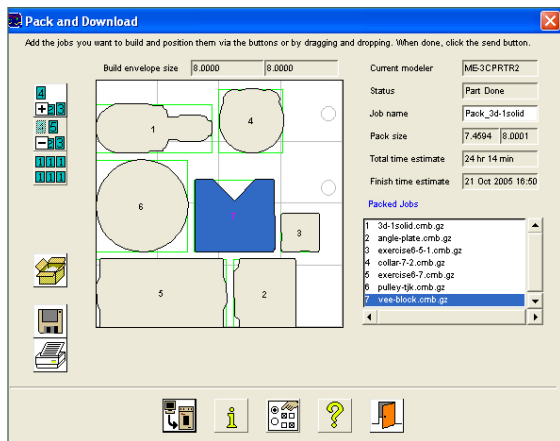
Pack and Download

Add the jobs you want to build and position them via the buttons or by dragging and dropping. When done, click the send button.

Build envelope size 8.0000 8.0000

4
+3
3
-3
111
111

1
4
6
7
3
5
2

Current modeler ME-3CPRTR2
Status Part Done
Job name Pack_3d-1solid
Pack size 7.4594 8.0001
Total time estimate 24 hr 14 min
Finish time estimate 21 Oct 2005 16:58

Packed Jobs
1 3d-1solid.cmb.gz
2 angle-plate.cmb.gz
3 exercise6-5-1.cmb.gz
4 collar-7-2.cmb.gz
5 exercise6-7.cmb.gz
6 pulley-tjk.cmb.gz
7 vee-block.cmb.gz

i
?